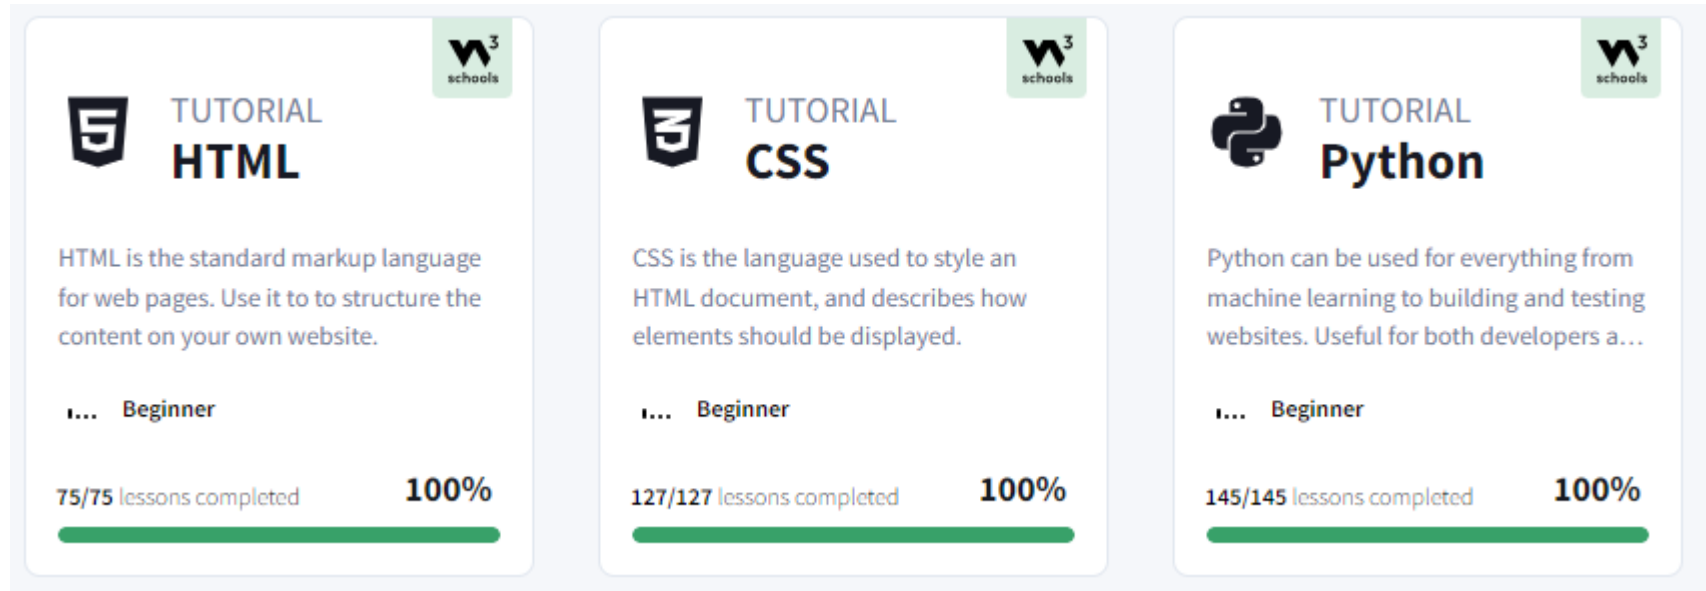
w3schools

TUTORIAL
HTML

HTML is the standard markup language for web pages. Use it to to structure the content on your own website.

Beginner

75/75 lessons completed 100%

w3schools

TUTORIAL
CSS

CSS is the language used to style an HTML document, and describes how elements should be displayed.

Beginner

127/127 lessons completed 100%

w3schools

TUTORIAL
Python

Python can be used for everything from machine learning to building and testing websites. Useful for both developers a...

Beginner

145/145 lessons completed 100%